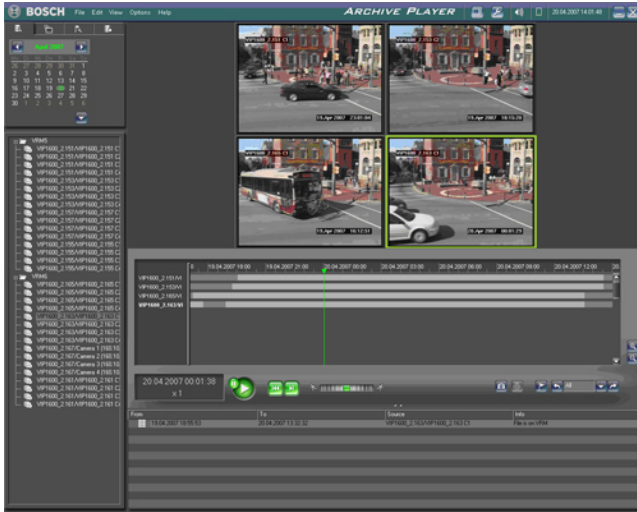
BOSCH File Edit View Options Help

ARCHIVE PLAYER

20.04.2007 14:01:46

April 2007

1
2 3 4 5 6 7 8
9 10 11 12 13 14 15
16 17 18 19 20 21 22
23 24 25 26 27 28 29
30 1 2 3 4 5 6

VRMS
VIP1600_2.151/VIP1600_2.151 C1

VRMS

19 Apr 2007 16:01:04
19 Apr 2007 16:15:29
19 Apr 2007 16:12:54
20 Apr 2007 00:01:29

19.04.2007 18:00
19.04.2007 21:00
20.04.2007 00:00
20.04.2007 03:00
20.04.2007 06:00
20.04.2007 09:00
20.04.2007 12:00

VIP1600_2.151/VI
VIP1600_2.153/VI
VIP1600_2.165/VI
VIP1600_2.163/VI

20.04.2007 00:01:38
x 1

From | To | Source | Info
19.04.2007 16:55:53 | 20.04.2007 13:32:32 | VIP1600_2.163/VIP1600_2.163 C1 | File is on VRM